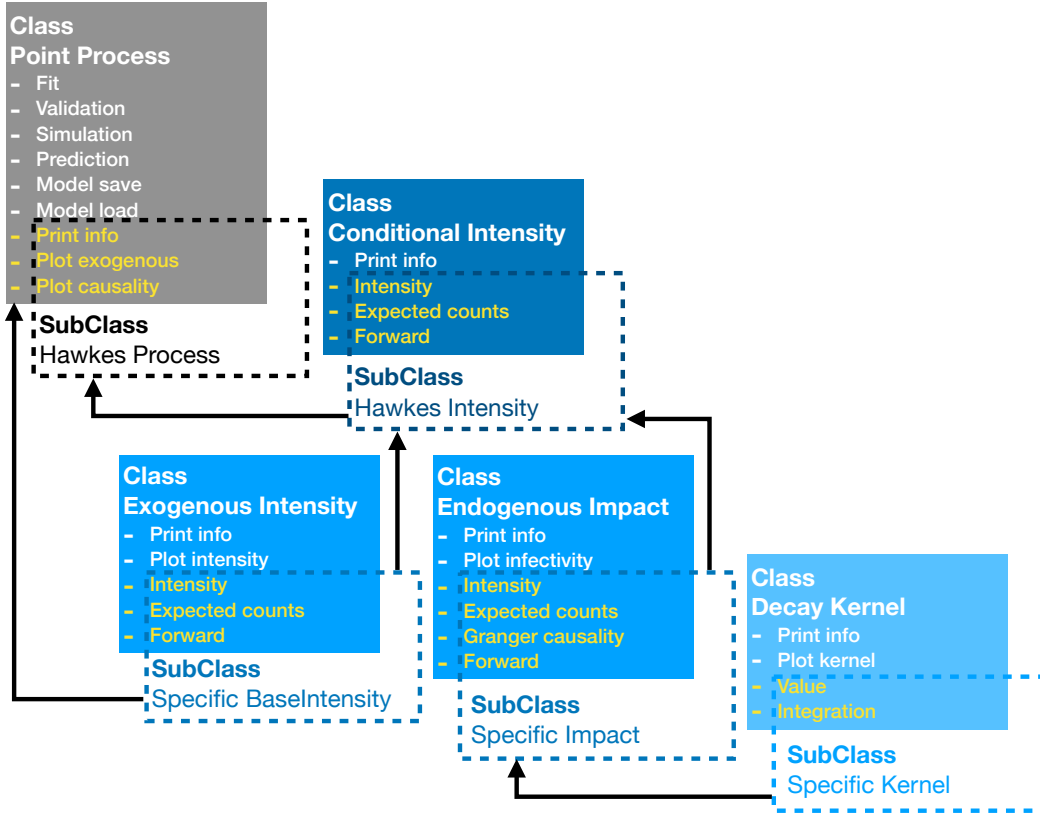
Class
Point Process
- Fit
- Validation
- Simulation
- Prediction
- Model save
- Model load
- Print info
- Plot exogenous
- Plot causality

SubClass
Hawkes Process

Class
Conditional Intensity
- Print info
- Intensity
- Expected counts
- Forward

SubClass
Hawkes Intensity

Class
Exogenous Intensity
- Print info
- Plot intensity
- Intensity
- Expected counts
- Forward

SubClass
Specific BaseIntensity

Class
Endogenous Impact
- Print info
- Plot infectivity
- Intensity
- Expected counts
- Granger causality
- Forward

SubClass
Specific Impact

Class
Decay Kernel
- Print info
- Plot kernel
- Value
- Integration

SubClass
Specific Kernel